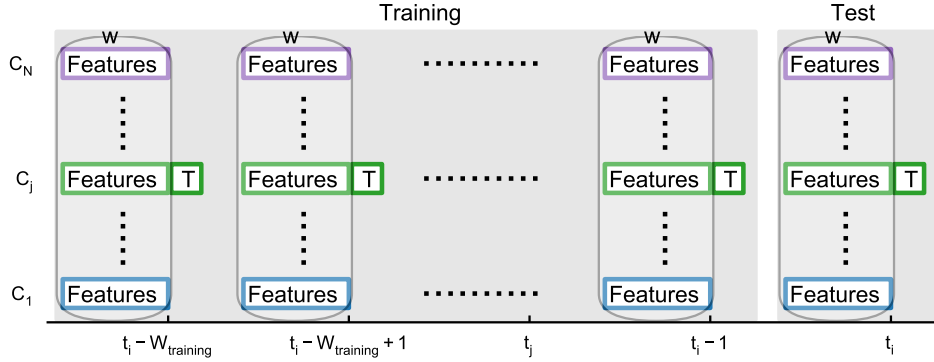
Training

Test

w

w

w

w

$C_N$

Features

Features

Features

Features

$C_j$

Features

T

Features

T

Features

T

Features

T

$C_1$

Features

Features

Features

Features

$t_i - W_{training}$

$t_i - W_{training} + 1$

$t_j$

$t_i - 1$

$t_i$